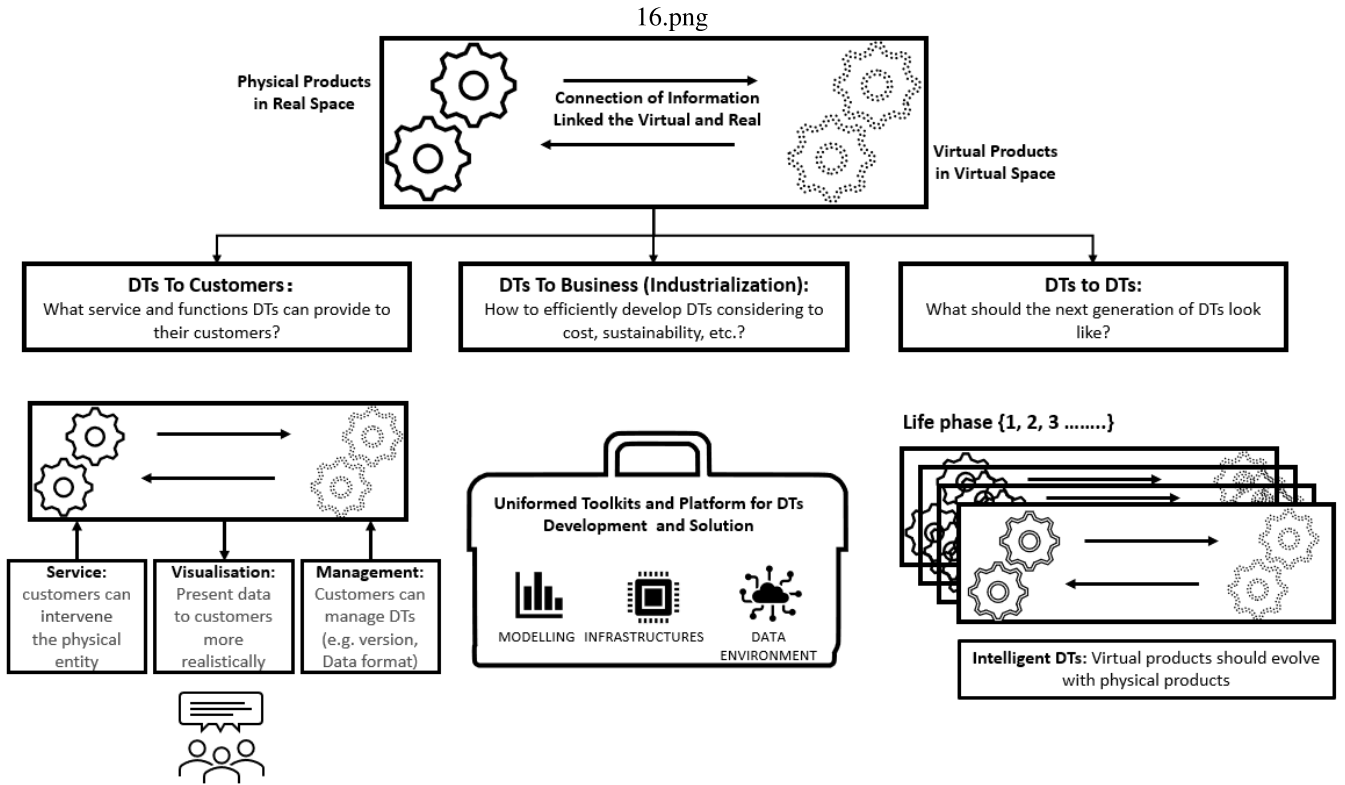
16.png

Physical Products in Real Space

Connection of Information Linked the Virtual and Real

Virtual Products in Virtual Space

DTs To Customers:
What service and functions DTs can provide to their customers?

DTs To Business (Industrialization):
How to efficiently develop DTs considering to cost, sustainability, etc.?

DTs to DTs:
What should the next generation of DTs look like?

Life phase {1, 2, 3 ........}

Uniformed Toolkits and Platform for DTs Development and Solution

MODELLING INFRASTRUCTURES DATA ENVIRONMENT

Service: customers can intervene the physical entity

Visualisation: Present data to customers more realistically

Management: Customers can manage DTs (e.g. version, Data format)

Intelligent DTs: Virtual products should evolve with physical products